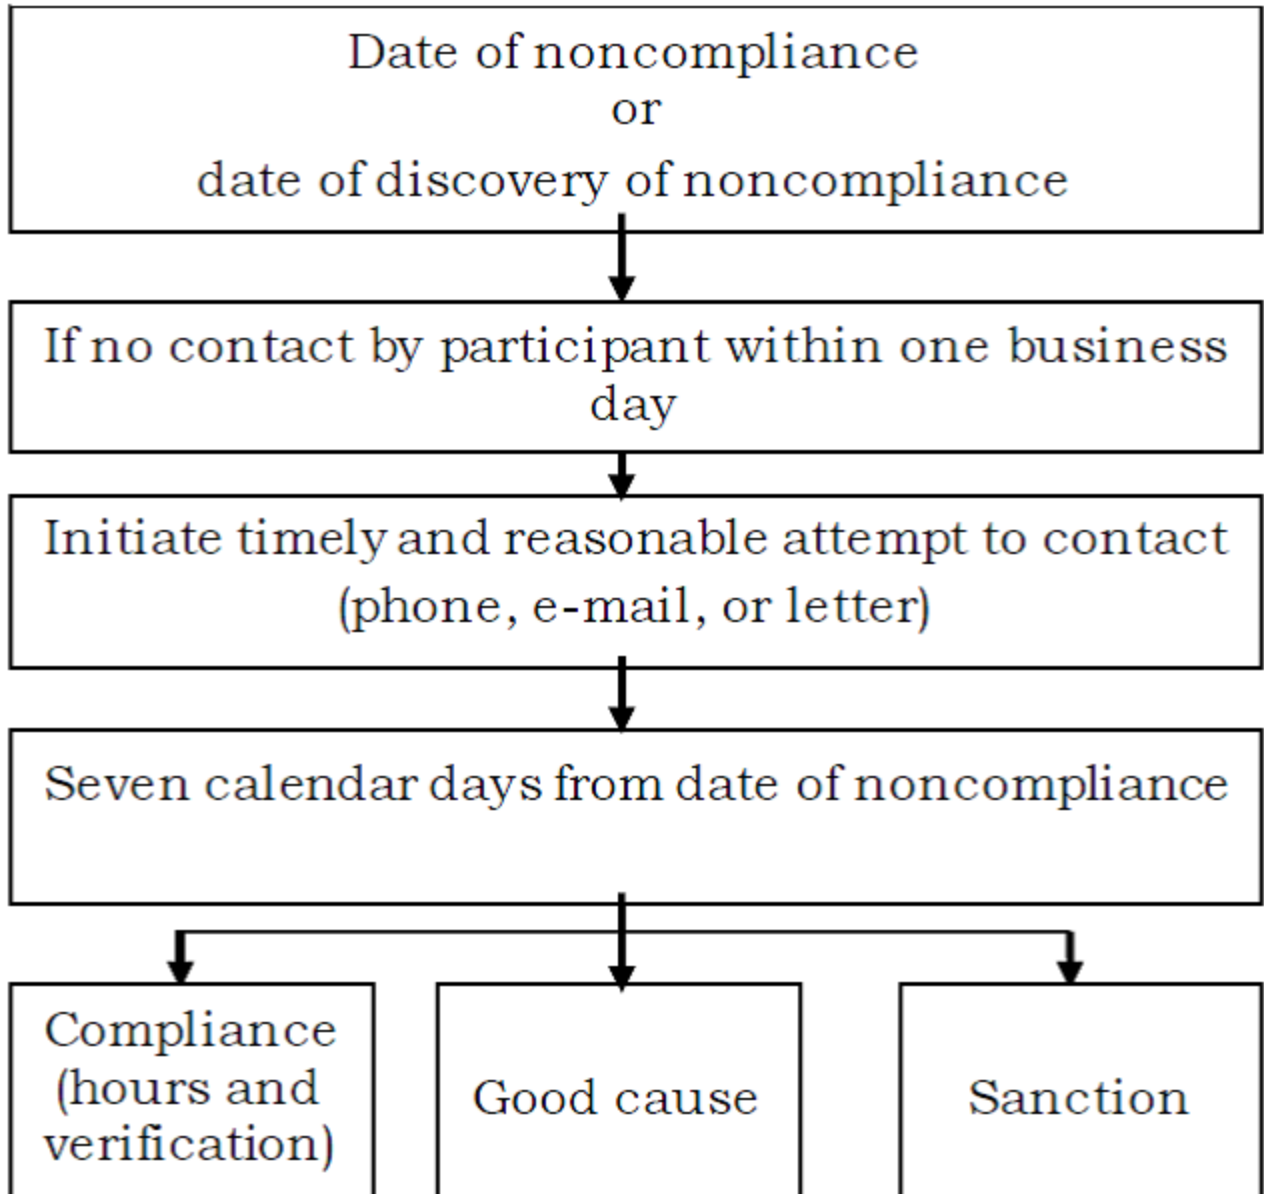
Date of noncompliance
or
date of discovery of noncompliance

If no contact by participant within one business day

Initiate timely and reasonable attempt to contact (phone, e-mail, or letter)

Seven calendar days from date of noncompliance

Compliance (hours and verification)

Good cause

Sanction